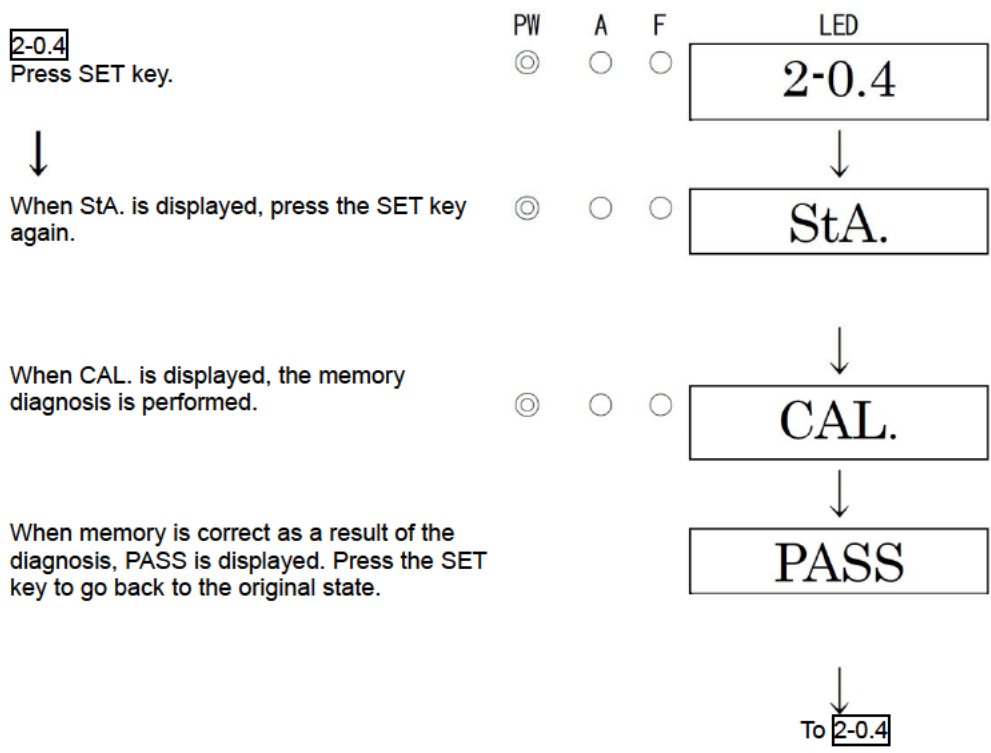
PW A F LED

2-0.4
Press SET key.

2-0.4

When StA. is displayed, press the SET key again.

StA.

When CAL. is displayed, the memory diagnosis is performed.

CAL.

When memory is correct as a result of the diagnosis, PASS is displayed. Press the SET key to go back to the original state.

PASS

To 2-0.4